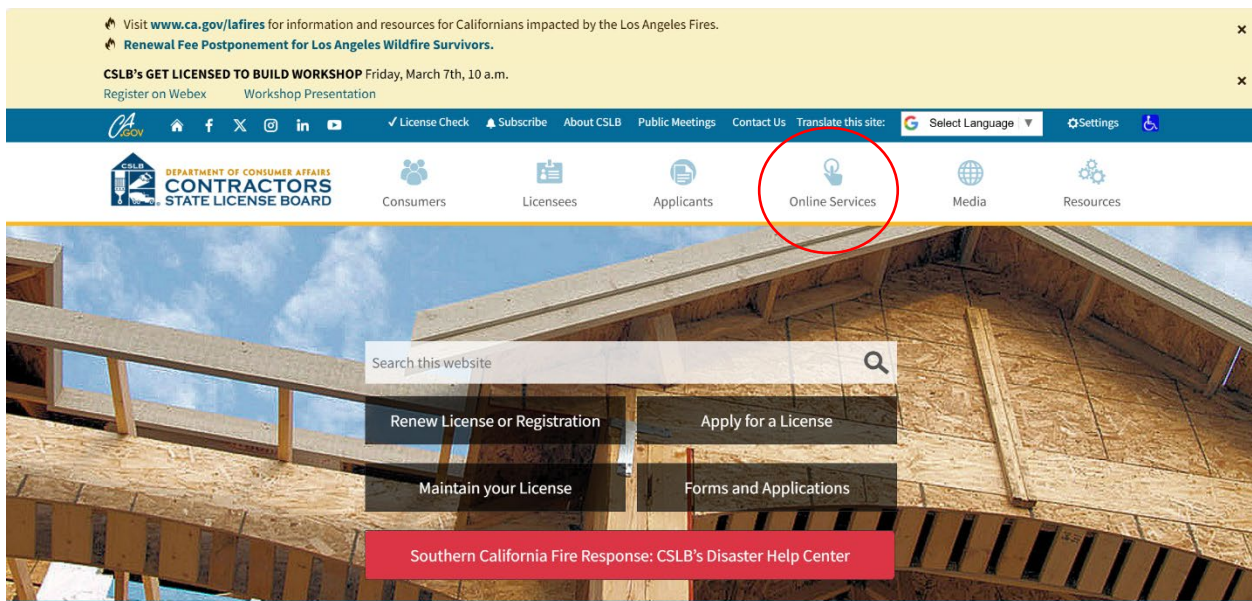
Visit www.ca.gov/lafires for information and resources for Californians impacted by the Los Angeles Fires.
Renewal Fee Postponement for Los Angeles Wildfire Survivors.

×

CSLB's GET LICENSED TO BUILD WORKSHOP Friday, March 7th, 10 a.m.
Register on Webex Workshop Presentation

×

CA.GOV

✓License Check Subscribe About CSLB Public Meetings Contact Us Translate this site: Select Language ▼ Settings

CSLB DEPARTMENT OF CONSUMER AFFAIRS CONTRACTORS STATE LICENSE BOARD

Consumers Licensees Applicants Online Services Media Resources

Search this website

Renew License or Registration

Apply for a License

Maintain your License

Forms and Applications

Southern California Fire Response: CSLB's Disaster Help Center